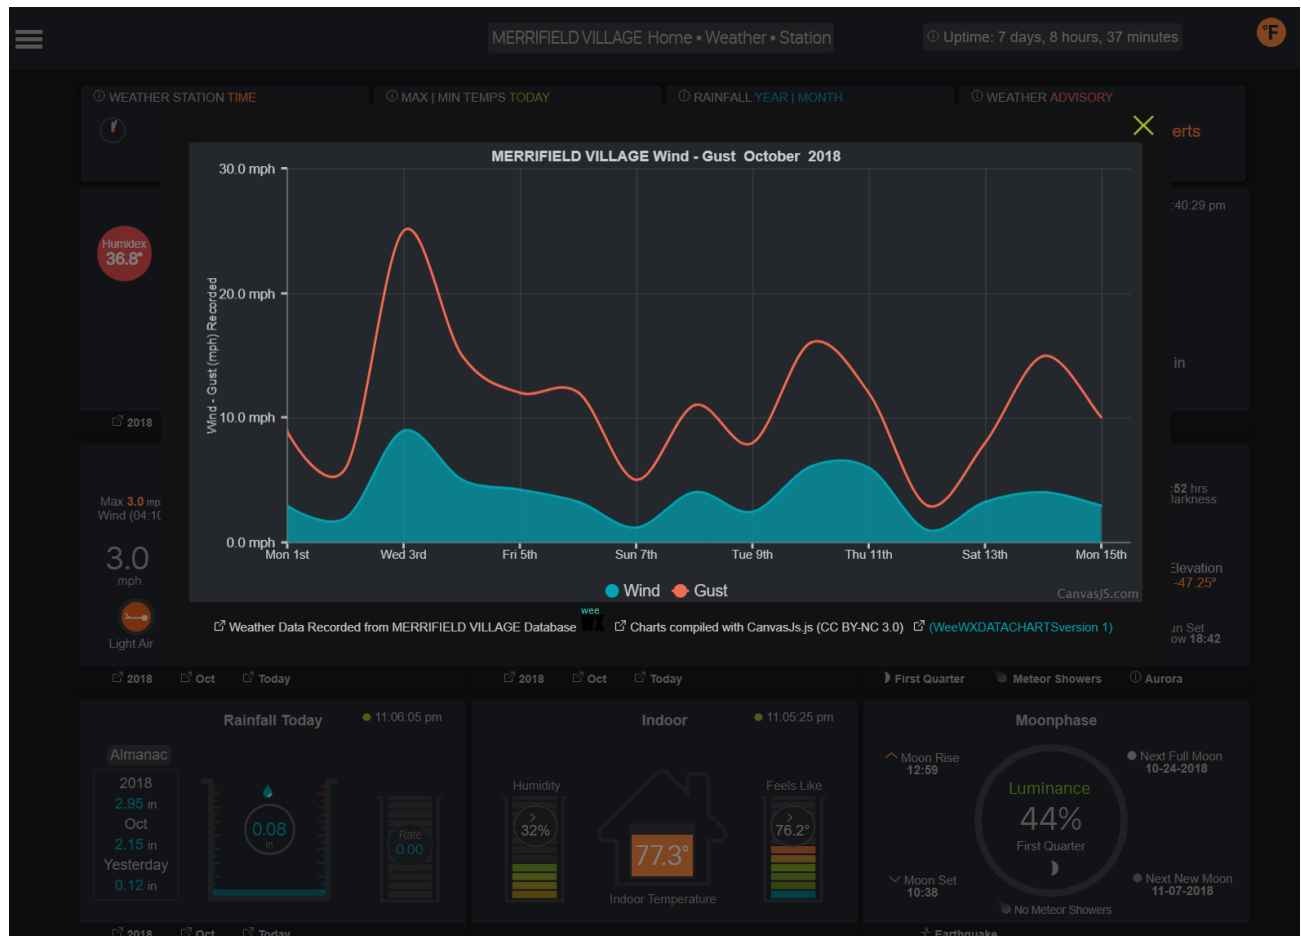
MERRIFIELD VILLAGE Home • Weather • Station

Uptime: 7 days, 8 hours, 37 minutes

°F

WEATHER STATION TIME

MAX | MIN TEMPS TODAY

RAINFALL YEAR | MONTH

WEATHER ADVISORY

erts

Humidex 36.8°

2018

Max 3.0 mp Wind (04:1(

3.0 mph

Light Air

:40:29 pm

in

:52 hrs )arkness

Elevation -47.25°

ın Set ow 18:42

MERRIFIELD VILLAGE Wind - Gust October 2018

30.0 mph

20.0 mph

10.0 mph

0.0 mph

Wind - Gust (mph) Recorded

Mon 1st

Wed 3rd

Fri 5th

Sun 7th

Tue 9th

Thu 11th

Sat 13th

Mon 15th

Wind Gust

CanvasJS.com

Weather Data Recorded from MERRIFIELD VILLAGE Database wee WX Charts compiled with CanvasJs.js (CC BY-NC 3.0) (WeeWXDATACHARTSversion 1)

2018 Oct Today

2018 Oct Today

First Quarter Meteor Showers Aurora

Rainfall Today 11:06:05 pm

Almanac

2018
2.95 in
Oct
2.15 in
Yesterday
0.12 in

0.08 in

Rate 0.00

Indoor 11:05:25 pm

Humidity 32%

Feels Like 76.2°

77.3°

Indoor Temperature

Moonphase

Moon Rise 12:59

Next Full Moon 10-24-2018

Luminance 44%

First Quarter

Moon Set 10:38

Next New Moon 11-07-2018

No Meteor Showers

2018 Oct Today

Earthquake